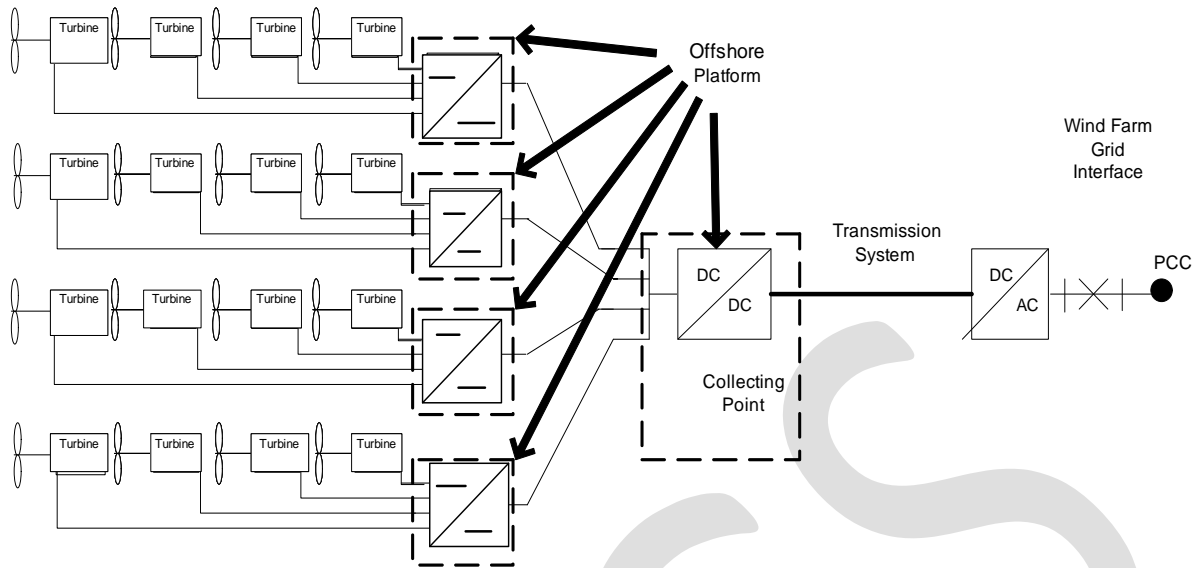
Turbine
Turbine
Turbine
Turbine

Turbine
Turbine
Turbine
Turbine

Turbine
Turbine
Turbine
Turbine

Turbine
Turbine
Turbine
Turbine

Offshore Platform

Wind Farm Grid Interface

Transmission System

DC
DC

Collecting Point

DC
AC

PCC